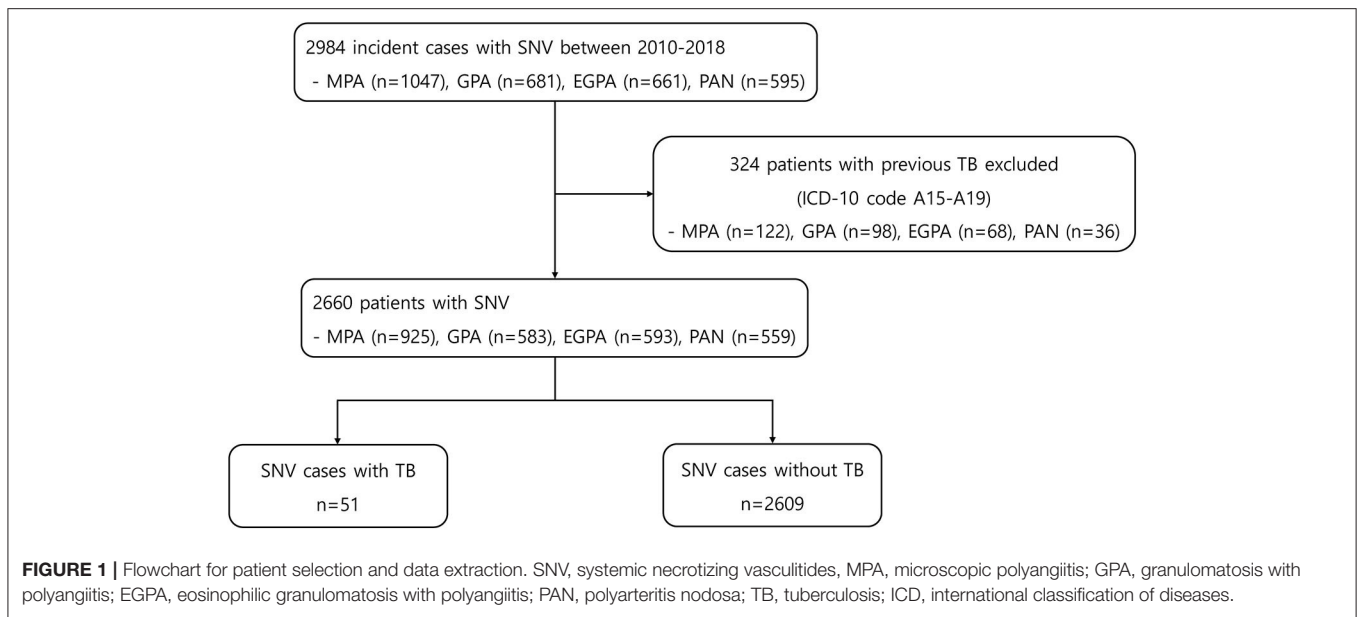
2984 incident cases with SNV between 2010-2018
- MPA (n=1047), GPA (n=681), EGPA (n=661), PAN (n=595)

324 patients with previous TB excluded
(ICD-10 code A15-A19)
- MPA (n=122), GPA (n=98), EGPA (n=68), PAN (n=36)

2660 patients with SNV
- MPA (n=925), GPA (n=583), EGPA (n=593), PAN (n=559)

SNV cases with TB
n=51

SNV cases without TB
n=2609

**FIGURE 1 |** Flowchart for patient selection and data extraction. SNV, systemic necrotizing vasculitides, MPA, microscopic polyangiitis; GPA, granulomatosis with polyangiitis; EGPA, eosinophilic granulomatosis with polyangiitis; PAN, polyarteritis nodosa; TB, tuberculosis; ICD, international classification of diseases.